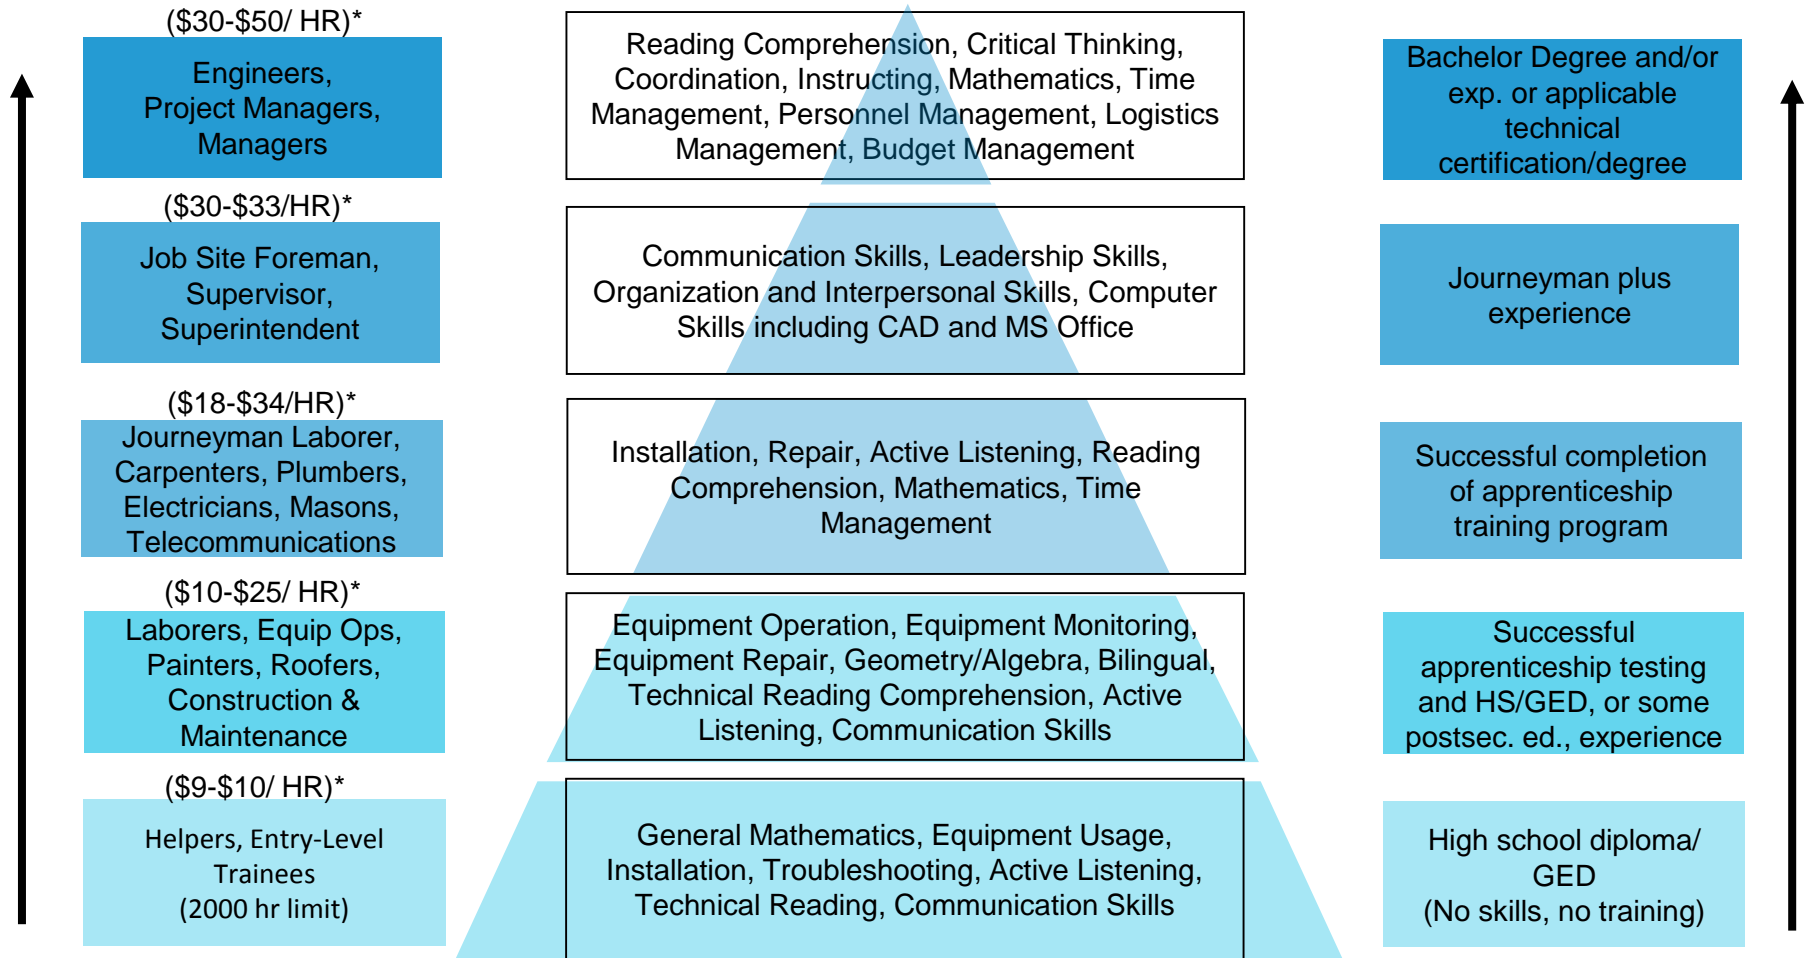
($30-$50/ HR)*

Engineers, Project Managers, Managers

Reading Comprehension, Critical Thinking, Coordination, Instructing, Mathematics, Time Management, Personnel Management, Logistics Management, Budget Management

Bachelor Degree and/or exp. or applicable technical certification/degree

($30-$33/HR)*

Job Site Foreman, Supervisor, Superintendent

Communication Skills, Leadership Skills, Organization and Interpersonal Skills, Computer Skills including CAD and MS Office

Journeyman plus experience

($18-$34/HR)*

Journeyman Laborer, Carpenters, Plumbers, Electricians, Masons, Telecommunications

Installation, Repair, Active Listening, Reading Comprehension, Mathematics, Time Management

Successful completion of apprenticeship training program

($10-$25/ HR)*

Laborers, Equip Ops, Painters, Roofers, Construction & Maintenance

Equipment Operation, Equipment Monitoring, Equipment Repair, Geometry/Algebra, Bilingual, Technical Reading Comprehension, Active Listening, Communication Skills

Successful apprenticeship testing and HS/GED, or some postsec. ed., experience

($9-$10/ HR)*

Helpers, Entry-Level Trainees (2000 hr limit)

General Mathematics, Equipment Usage, Installation, Troubleshooting, Active Listening, Technical Reading, Communication Skills

High school diploma/ GED (No skills, no training)